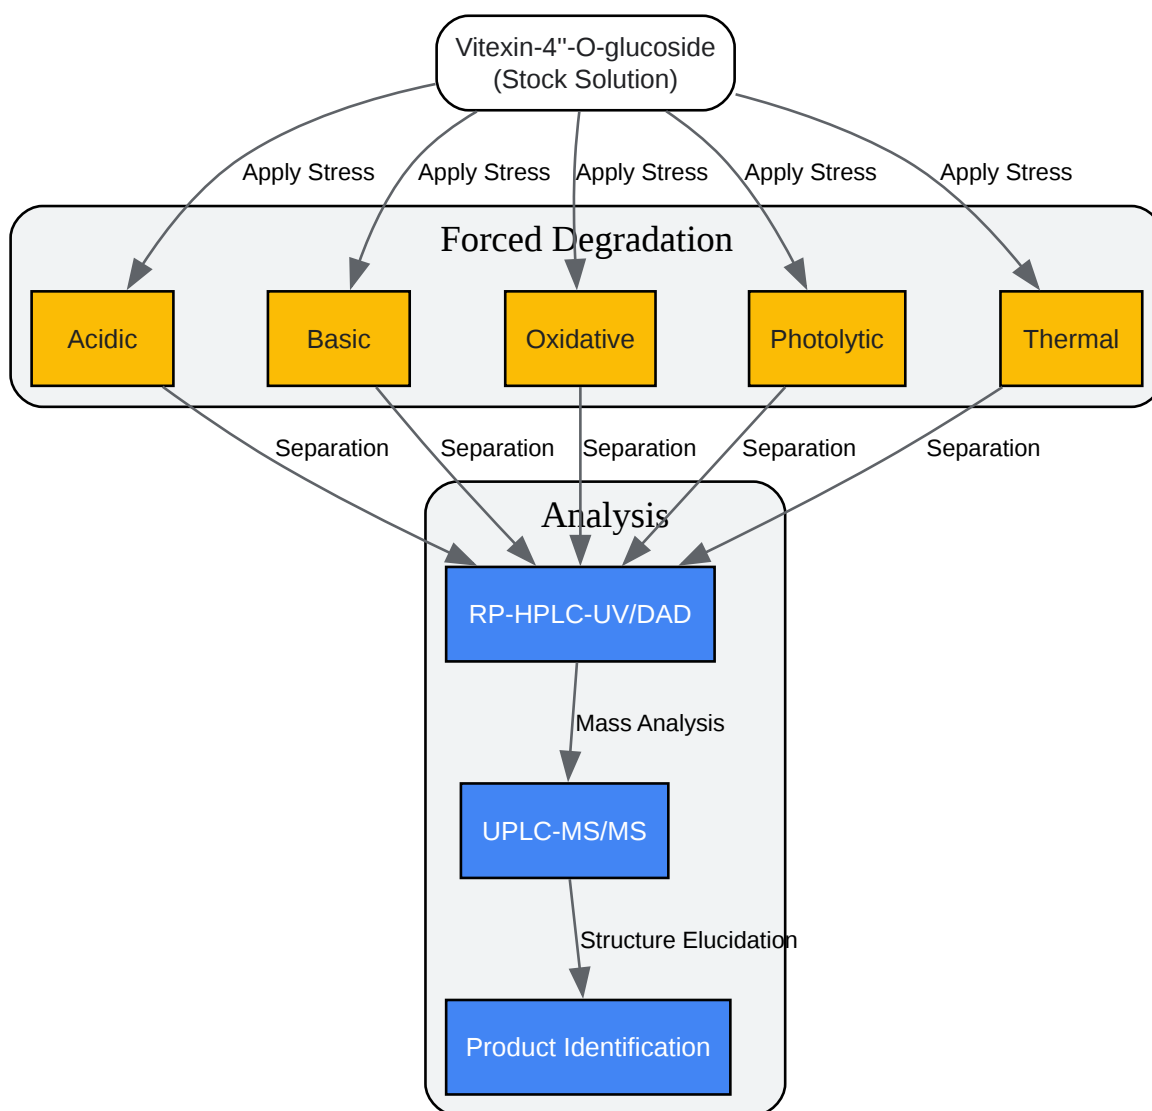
Vitexin-4''-O-glucoside
(Stock Solution)

Apply Stress
Apply Stress
Apply Stress
Apply Stress
Apply Stress

Forced Degradation

Acidic
Basic
Oxidative
Photolytic
Thermal

Separation
Separation
Separation
Separation
Separation

Analysis

RP-HPLC-UV/DAD

Mass Analysis

UPLC-MS/MS

Structure Elucidation

Product Identification